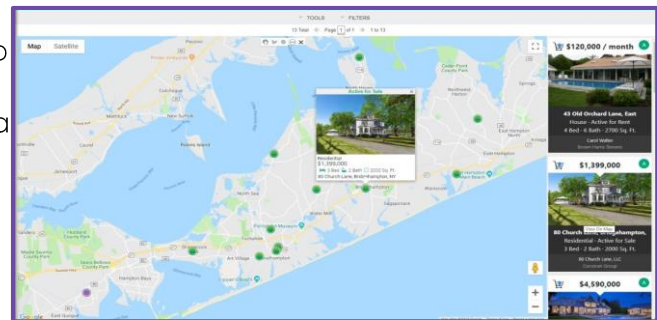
TOOLS FILTERS

13 Total Page 1 of 1 1 to 13

Map Satellite

Active for Sale

Residential
$1,399,000
3 Bed 2 Bath 2000 Sq. Ft.
80 Church Lane, Bridgehampton, NY

$120,000 / month

43 Old Orchard Lane, East
House - Active for Rent
4 Bed - 6 Bath - 2700 Sq. Ft.
Carol Walker

$1,399,000

View On Map

80 Church Lane, Bridgehampton,
Residential - Active for Sale
3 Bed - 2 Bath - 2000 Sq. Ft.
80 Church Lane, LLC

$4,590,000

Google